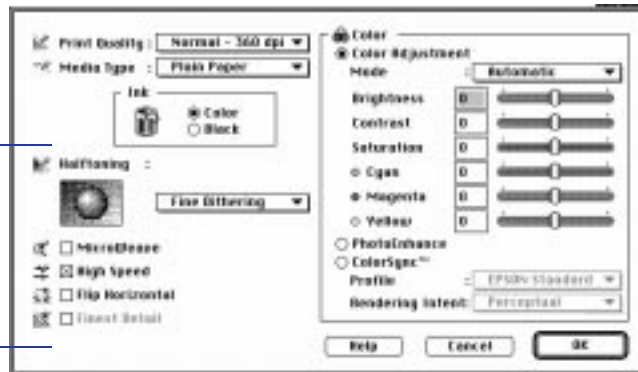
Print Quality : Normal - 360 dpi
Media Type : Plain Paper
Ink
Color
Black
Halftoning :
Fine Dithering
MicroWeave
High Speed
Flip Horizontal
Finest Detail

Color
Color Adjustment
Mode : Automatic
Brightness 0
Contrast 0
Saturation 0
Cyan 0
Magenta 0
Yellow 0
PhotoEnhance
ColorSync™
Profile : EPSON Standard
Rendering Intent: Perceptual

Help
Cancel
OK